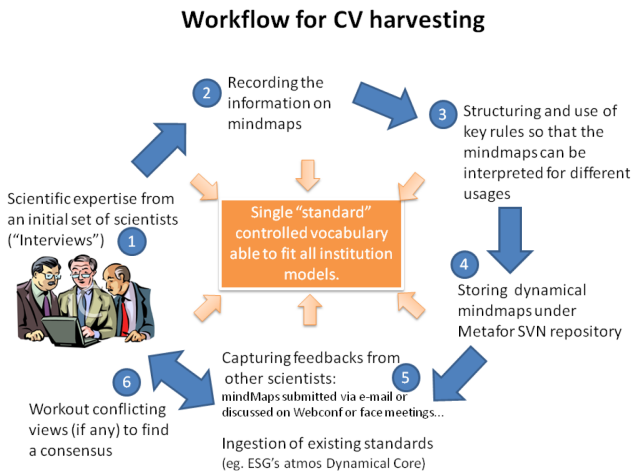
Workflow for CV harvesting

2 Recording the information on mindmaps

3 Structuring and use of key rules so that the mindmaps can be interpreted for different usages

Scientific expertise from an initial set of scientists ("Interviews") 1

Single "standard" controlled vocabulary able to fit all institution models.

4 Storing dynamical mindmaps under Metafor SVN repository

Capturing feedbacks from other scientists: mindMaps submitted via e-mail or discussed on Webconf or face meetings… 5

6 Workout conflicting views (if any) to find a consensus

Ingestion of existing standards (eg. ESG's atmos Dynamical Core)